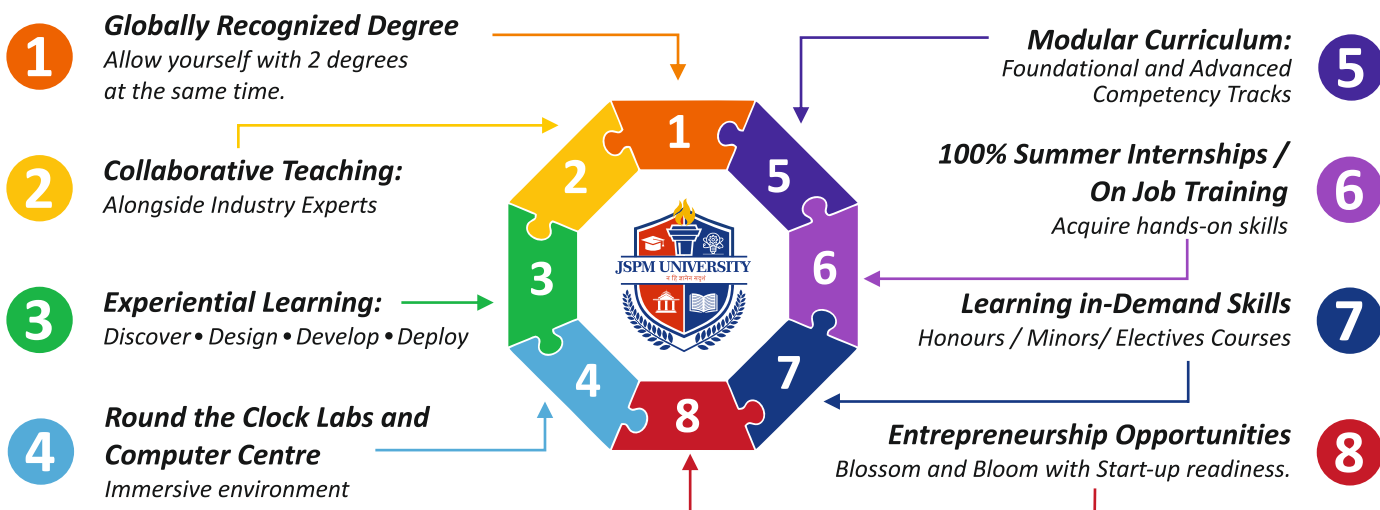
1 Globally Recognized Degree
Allow yourself with 2 degrees at the same time.

2 Collaborative Teaching:
Alongside Industry Experts

3 Experiential Learning:
Discover • Design • Develop • Deploy

4 Round the Clock Labs and Computer Centre
Immersive environment

1 2 3 4 5 6 7 8

JSPM UNIVERSITY

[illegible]

5 Modular Curriculum:
Foundational and Advanced Competency Tracks

6 100% Summer Internships / On Job Training
Acquire hands-on skills

7 Learning in-Demand Skills
Honours / Minors/ Electives Courses

8 Entrepreneurship Opportunities
Blossom and Bloom with Start-up readiness.